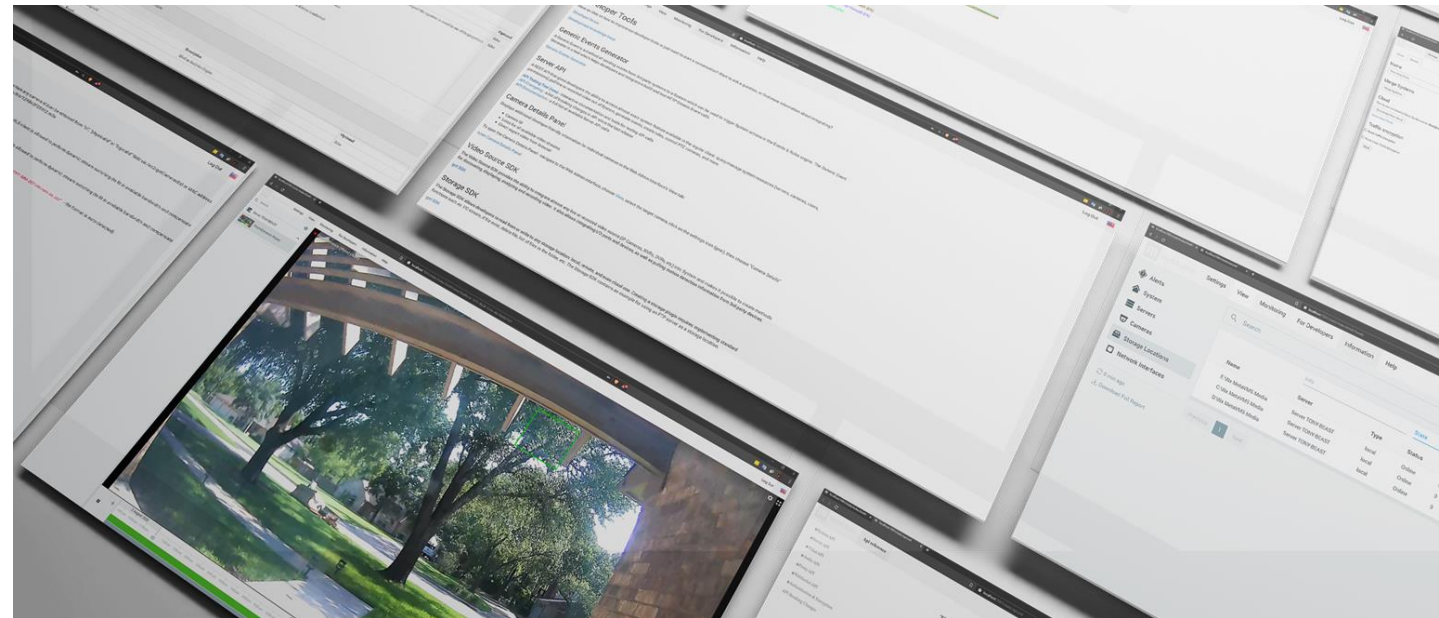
Developer Tools

Generic Events Generator

Server API

Camera Details Panel

Video Source SDK

Storage SDK

Log Out

Alerts
System
Servers
Cameras
Storage Locations
Network Interfaces

Settings
View
Monitoring
For Developers
Information
Help

Search

Name
Server
Type
Status

Server TONY-BEAST
local
Online
Server TONY-BEAST
local
Online
Server TONY-BEAST
local
Online

Download Full Report